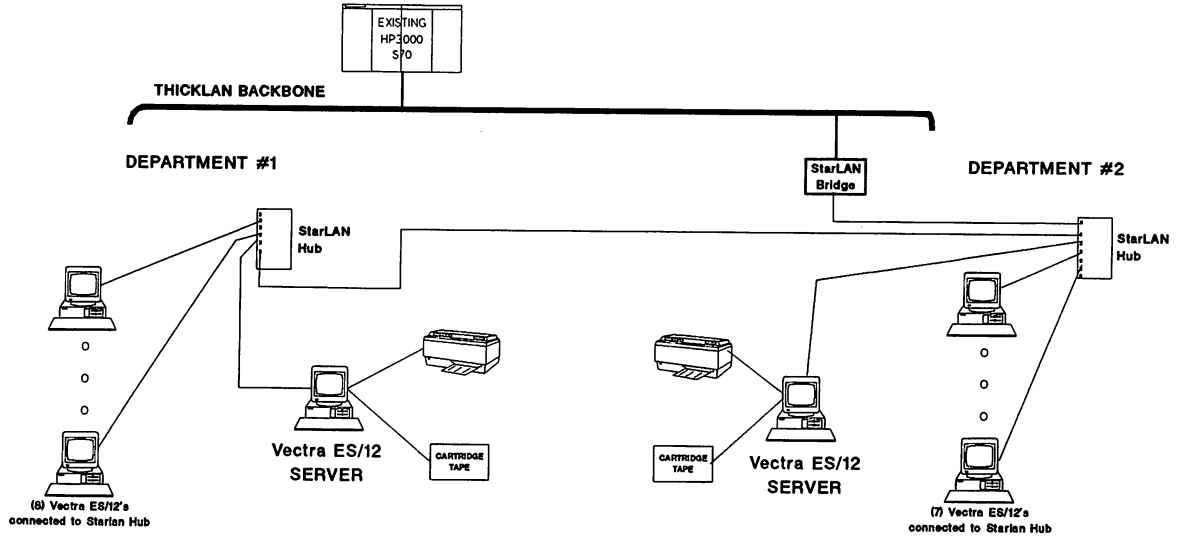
EXISTING HP3000 S70

THICKLAN BACKBONE

DEPARTMENT #1

StarLAN Bridge

DEPARTMENT #2

StarLAN Hub

StarLAN Hub

o
o
o

o
o
o

CARTRIDGE TAPE

CARTRIDGE TAPE

Vectra ES/12 SERVER

Vectra ES/12 SERVER

(6) Vectra ES/12's connected to Starlan Hub

(7) Vectra ES/12's connected to Starlan Hub